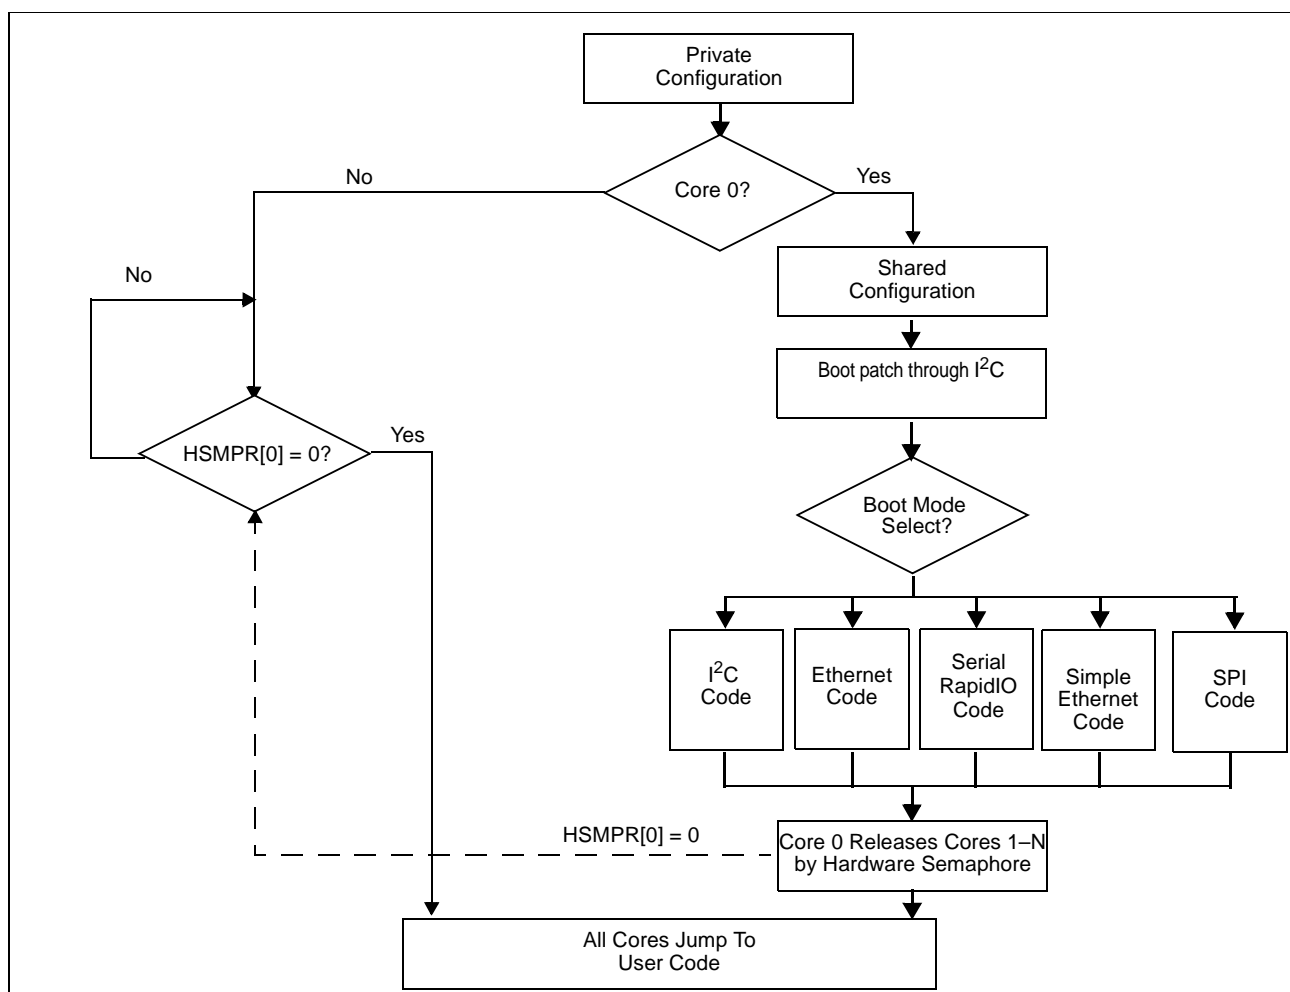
Private Configuration

Core 0?

No

Yes

Shared Configuration

Boot patch through $I^2C$

No

HSMPR[0] = 0?

Yes

Boot Mode Select?

$I^2C$ Code

Ethernet Code

Serial RapidIO Code

Simple Ethernet Code

SPI Code

HSMPR[0] = 0

Core 0 Releases Cores 1–N by Hardware Semaphore

All Cores Jump To User Code